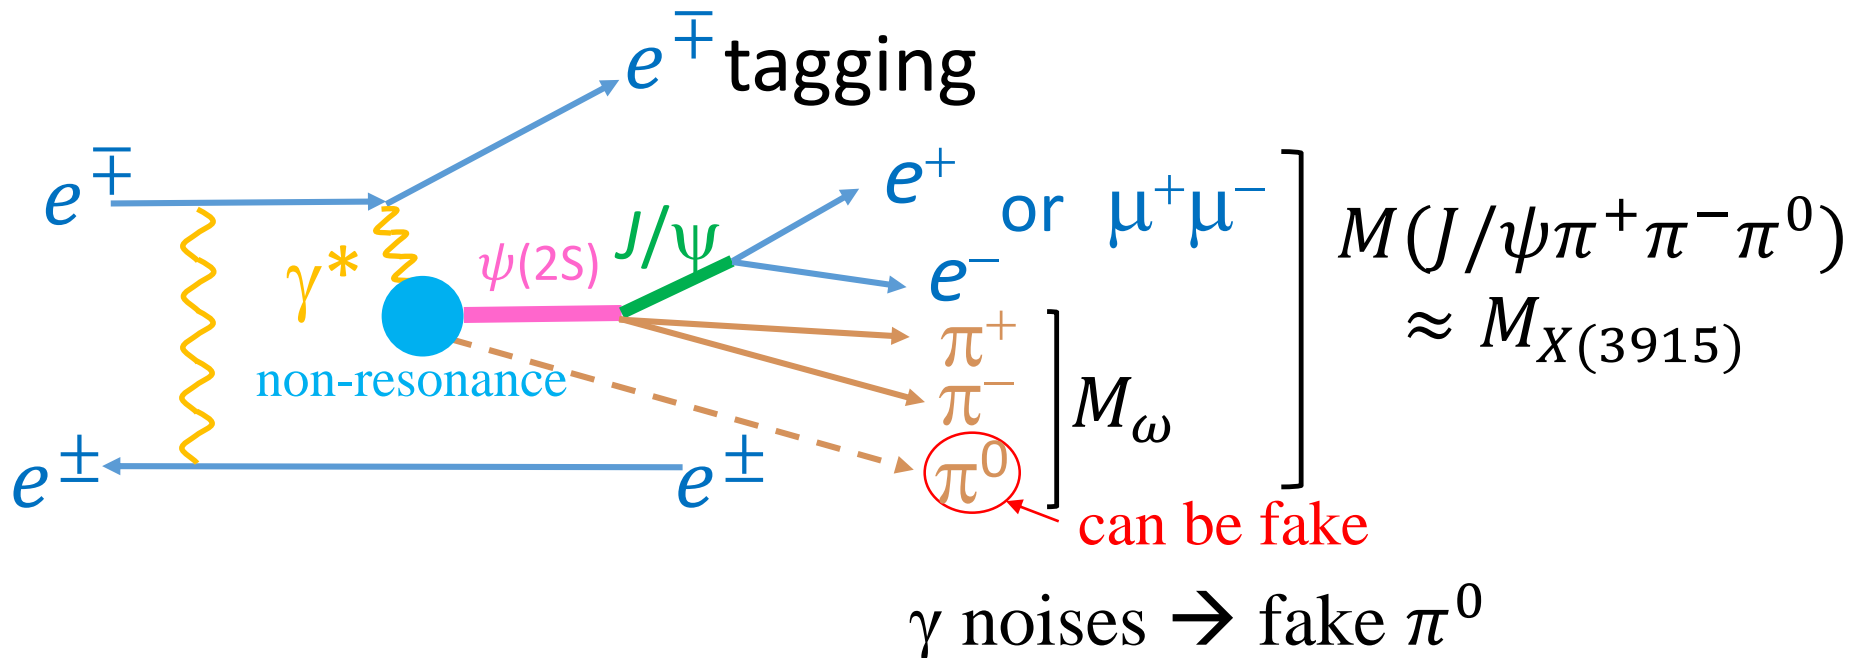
$e^{\mp}$ tagging

$e^{\mp}$

$\gamma^*$

$\psi(2S)$

$J/\psi$

$e^+$

or $\mu^+\mu^-$

$e^-$

$M(J/\psi\pi^+\pi^-\pi^0)$
$\approx M_{X(3915)}$

non-resonance

$\pi^+$

$\pi^-$

$M_\omega$

$\pi^0$

$e^{\pm}$

$e^{\pm}$

can be fake

$\gamma$ noises → fake $\pi^0$